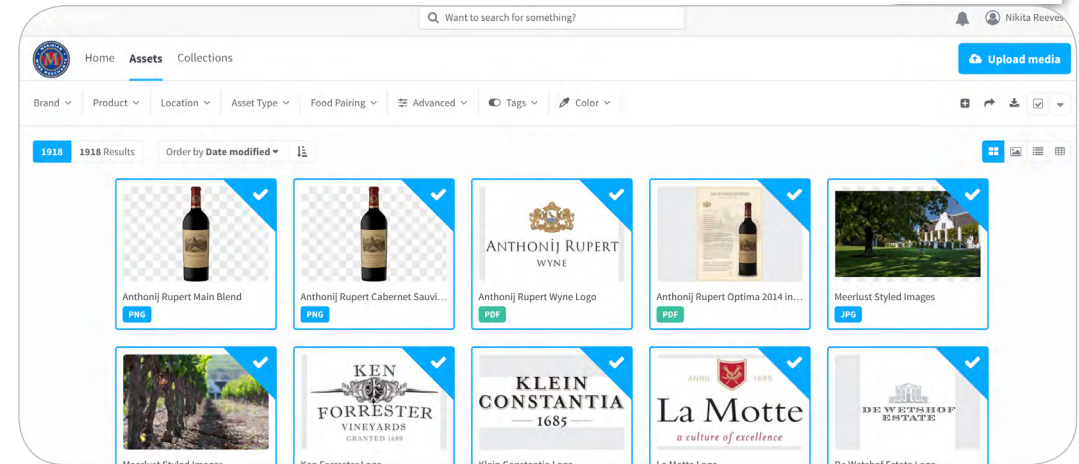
Want to search for something?

Nikita Reeves

Home Assets Collections

Upload media

Brand Product Location Asset Type Food Pairing Advanced Tags Color

1918 1918 Results Order by Date modified

ANTHONIJ RUPERT WYNE

Anthonij Rupert Main Blend
PNG

Anthonij Rupert Cabernet Sauvi...
PNG

Anthonij Rupert Wyne Logo
PDF

Anthonij Rupert Optima 2014 in...
PDF

Meerlust Styled Images
JPG

KEN FORRESTER VINEYARDS GRANTED 1689

KLEIN CONSTANTIA 1685

ANNO 1695 La Motte a culture of excellence

DE WETSHOF ESTATE

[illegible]

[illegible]

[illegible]

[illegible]

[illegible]